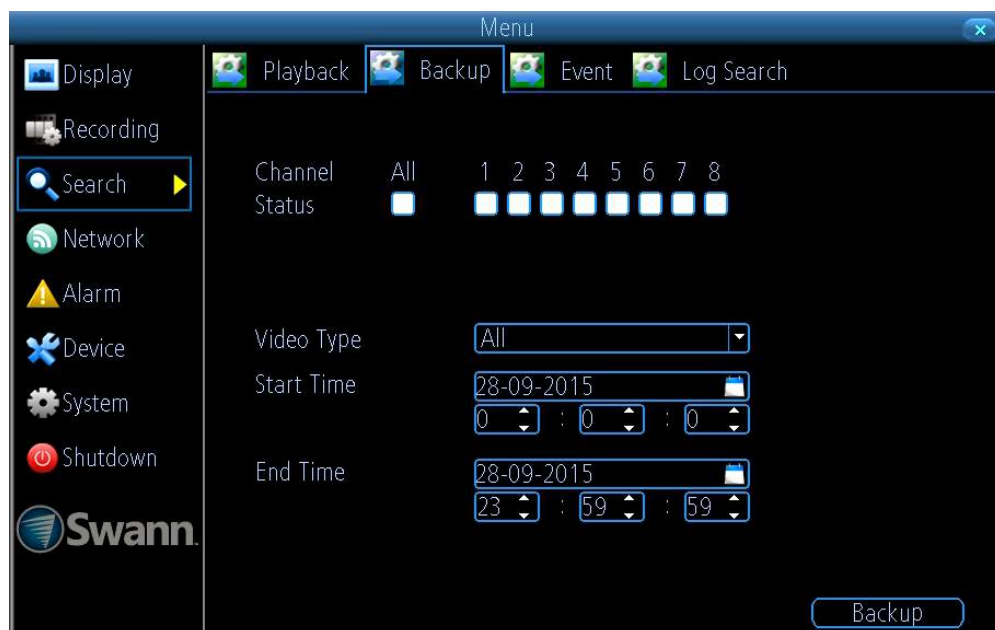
Menu

Display
Recording
Search
Network
Alarm
Device
System
Shutdown
Swann.

Playback Backup Event Log Search

Channel All 1 2 3 4 5 6 7 8
Status

Video Type All
Start Time 28-09-2015
0 : 0 : 0

End Time 28-09-2015
23 : 59 : 59

Backup